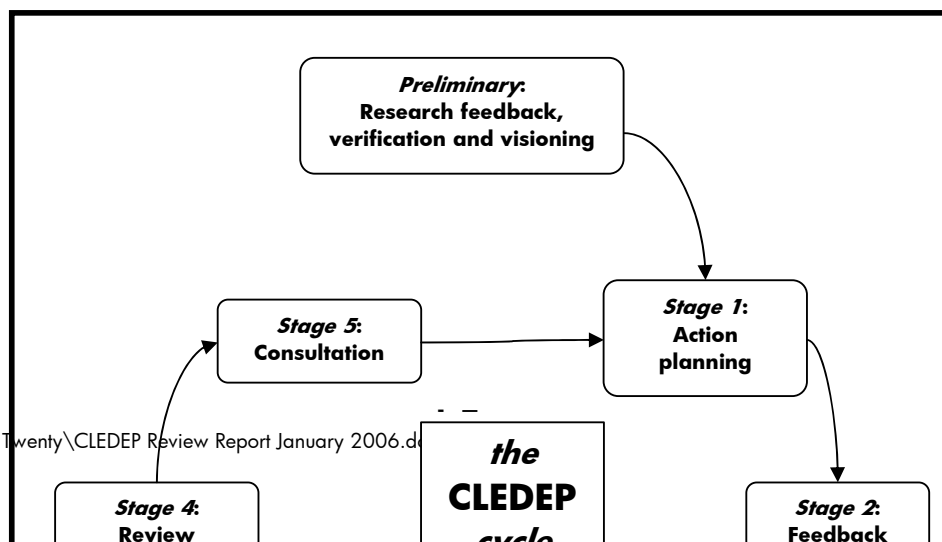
*Preliminary*:
Research feedback, verification and visioning

*Stage 5*:
Consultation

*Stage 1*:
Action planning

Twenty\CLEDEP Review Report January 2006.d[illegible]

*the*
CLEDEP
*cycle*

*Stage 4*:
Review

*Stage 2*:
Feedback